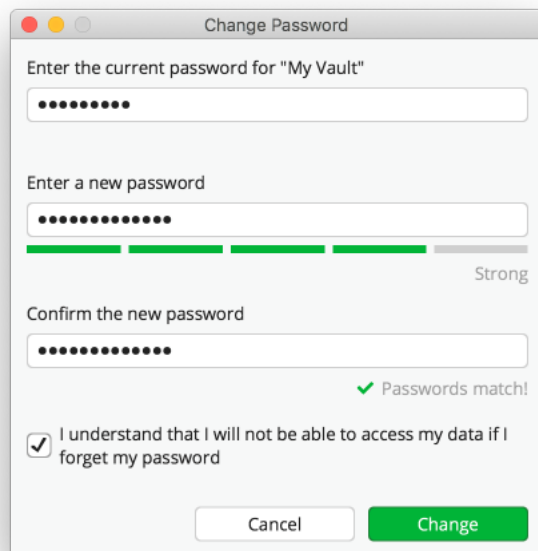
Change Password

Enter the current password for "My Vault"

•••••••••

Enter a new password

•••••••••••••

Strong

Confirm the new password

•••••••••••••

✔ Passwords match!

I understand that I will not be able to access my data if I forget my password

Cancel

Change